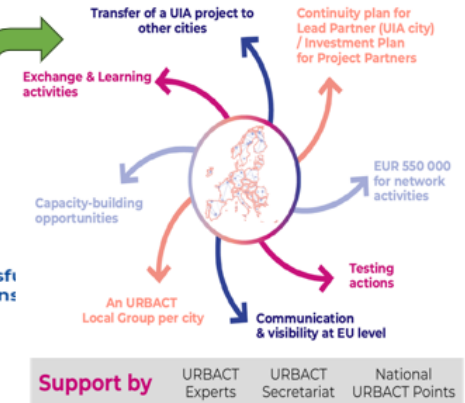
Transfer of a UIA project to other cities

Continuity plan for Lead Partner (UIA city) / Investment Plan for Project Partners

Exchange & Learning activities

EUR 550 000 for network activities

Capacity-building opportunities

nsf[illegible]
ns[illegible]

Testing actions

An URBACT Local Group per city

Communication & visibility at EU level

Support by URBACT Experts URBACT Secretariat National URBACT Points